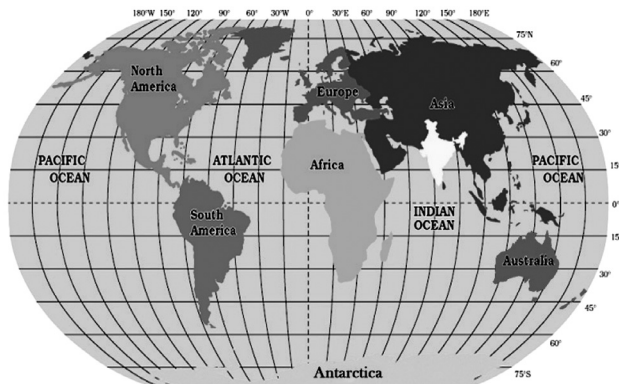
180°W 150° 120° 90° 60° 30°W 0° 30°E 60° 90° 120° 150° 180°E

75°N
60°
45°
30°
15
0°
15
30°
45°
60°
75°S

North America
Europe
Asia
PACIFIC OCEAN
ATLANTIC OCEAN
Africa
PACIFIC OCEAN
South America
INDIAN OCEAN
Australia
Antarctica